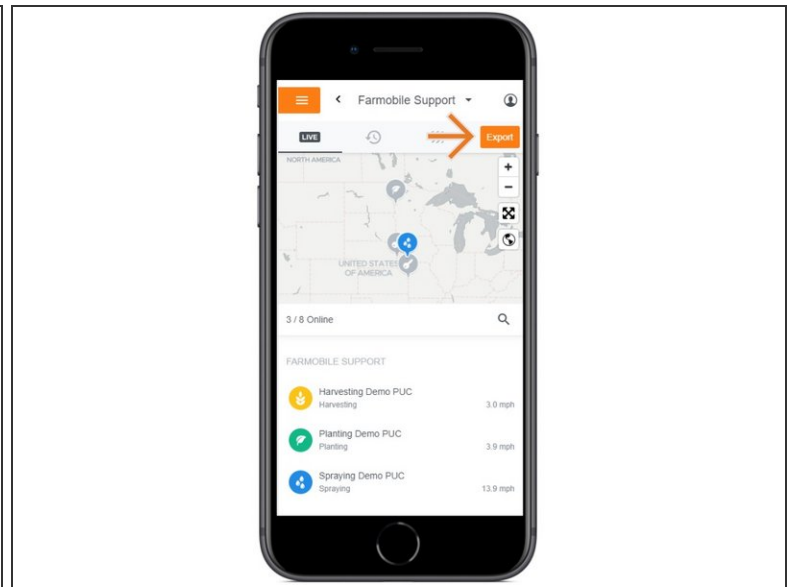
Farmobile Support

LIVE

Export

NORTH AMERICA

+

−

UNITED STATES OF AMERICA

3 / 8 Online

FARMOBILE SUPPORT

Harvesting Demo PUC
Harvesting
3.0 mph

Planting Demo PUC
Planting
3.9 mph

Spraying Demo PUC
Spraying
13.9 mph